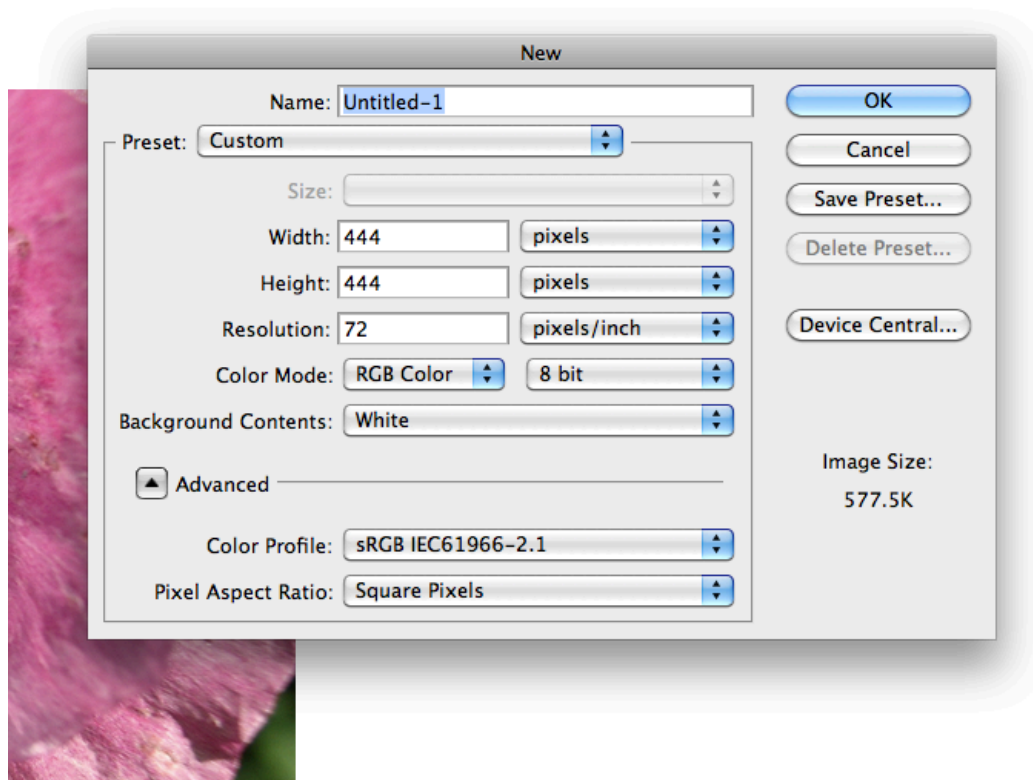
New

Name: Untitled-1

Preset: Custom

Size:

Width: 444 pixels

Height: 444 pixels

Resolution: 72 pixels/inch

Color Mode: RGB Color 8 bit

Background Contents: White

Advanced

Color Profile: sRGB IEC61966-2.1

Pixel Aspect Ratio: Square Pixels

OK

Cancel

Save Preset...

Delete Preset...

Device Central...

Image Size:

577.5K